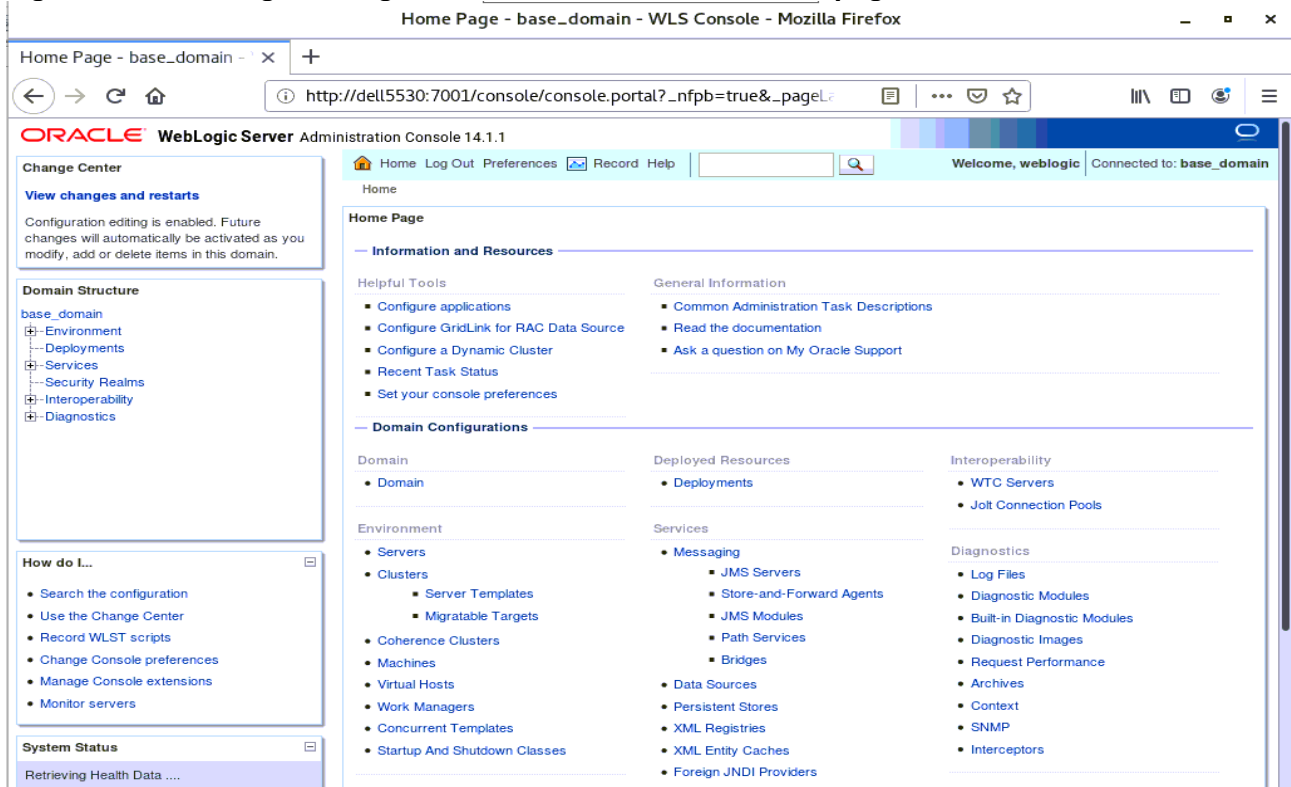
Home Page - base_domain - WLS Console - Mozilla Firefox

Home Page - base_domain - ×

http://dell5530:7001/console/console.portal?_nfpb=true&_pageL

ORACLE WebLogic Server Administration Console 14.1.1

Change Center

View changes and restarts

Configuration editing is enabled. Future changes will automatically be activated as you modify, add or delete items in this domain.

Domain Structure

base_domain
Environment
Deployments
Services
Security Realms
Interoperability
Diagnostics

How do I...

• Search the configuration
• Use the Change Center
• Record WLST scripts
• Change Console preferences
• Manage Console extensions
• Monitor servers

System Status

Retrieving Health Data ....

Home Log Out Preferences Record Help

Welcome, weblogic | Connected to: base_domain

Home

Home Page

Information and Resources

Helpful Tools
• Configure applications
• Configure GridLink for RAC Data Source
• Configure a Dynamic Cluster
• Recent Task Status
• Set your console preferences

General Information
• Common Administration Task Descriptions
• Read the documentation
• Ask a question on My Oracle Support

Domain Configurations

Domain
• Domain

Environment
• Servers
• Clusters
• Server Templates
• Migratable Targets
• Coherence Clusters
• Machines
• Virtual Hosts
• Work Managers
• Concurrent Templates
• Startup And Shutdown Classes

Deployed Resources
• Deployments

Services
• Messaging
• JMS Servers
• Store-and-Forward Agents
• JMS Modules
• Path Services
• Bridges
• Data Sources
• Persistent Stores
• XML Registries
• XML Entity Caches
• Foreign JNDI Providers

Interoperability
• WTC Servers
• Jolt Connection Pools

Diagnostics
• Log Files
• Diagnostic Modules
• Built-in Diagnostic Modules
• Diagnostic Images
• Request Performance
• Archives
• Context
• SNMP
• Interceptors